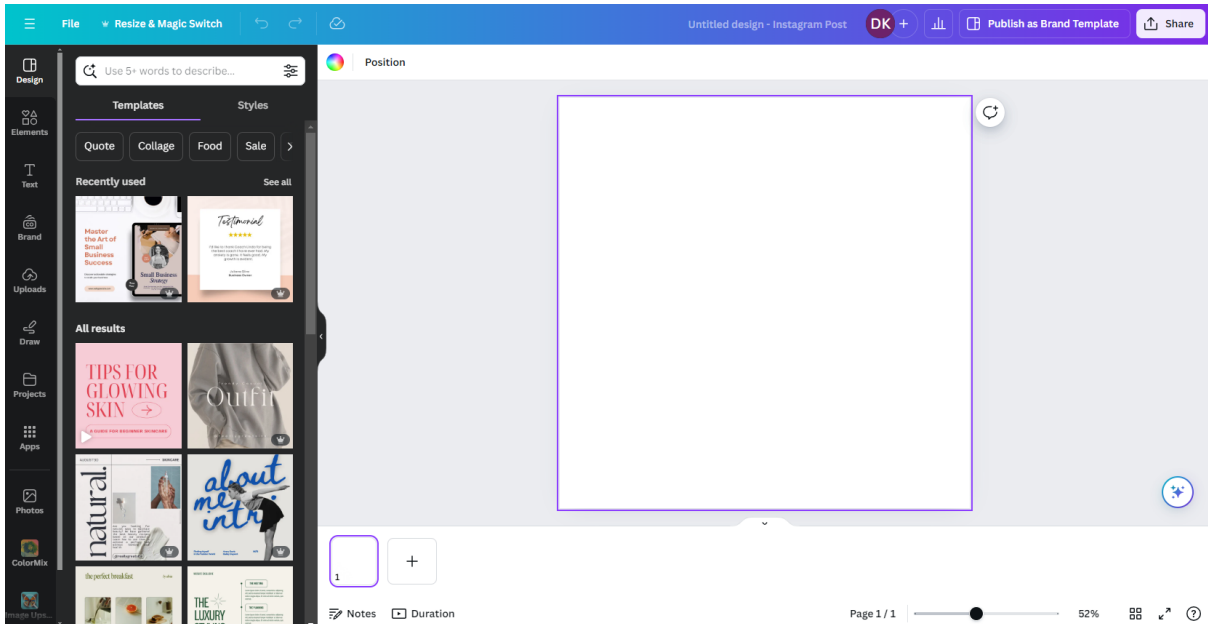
File Resize & Magic Switch

Untitled design - Instagram Post

DK

Publish as Brand Template

Share

Design

Elements

Text

Brand

Uploads

Draw

Projects

Apps

Photos

ColorMix

Image Ups...

Use 5+ words to describe...

Templates

Styles

Quote

Collage

Food

Sale

Recently used

See all

Master the Art of Small Business Success

Small Business Strategy

Testimonial

All results

TIPS FOR GLOWING SKIN

Outfit

natural.

about me intro

the perfect breakfast

THE LUXURY

Position

1

Notes

Duration

Page 1 / 1

52%